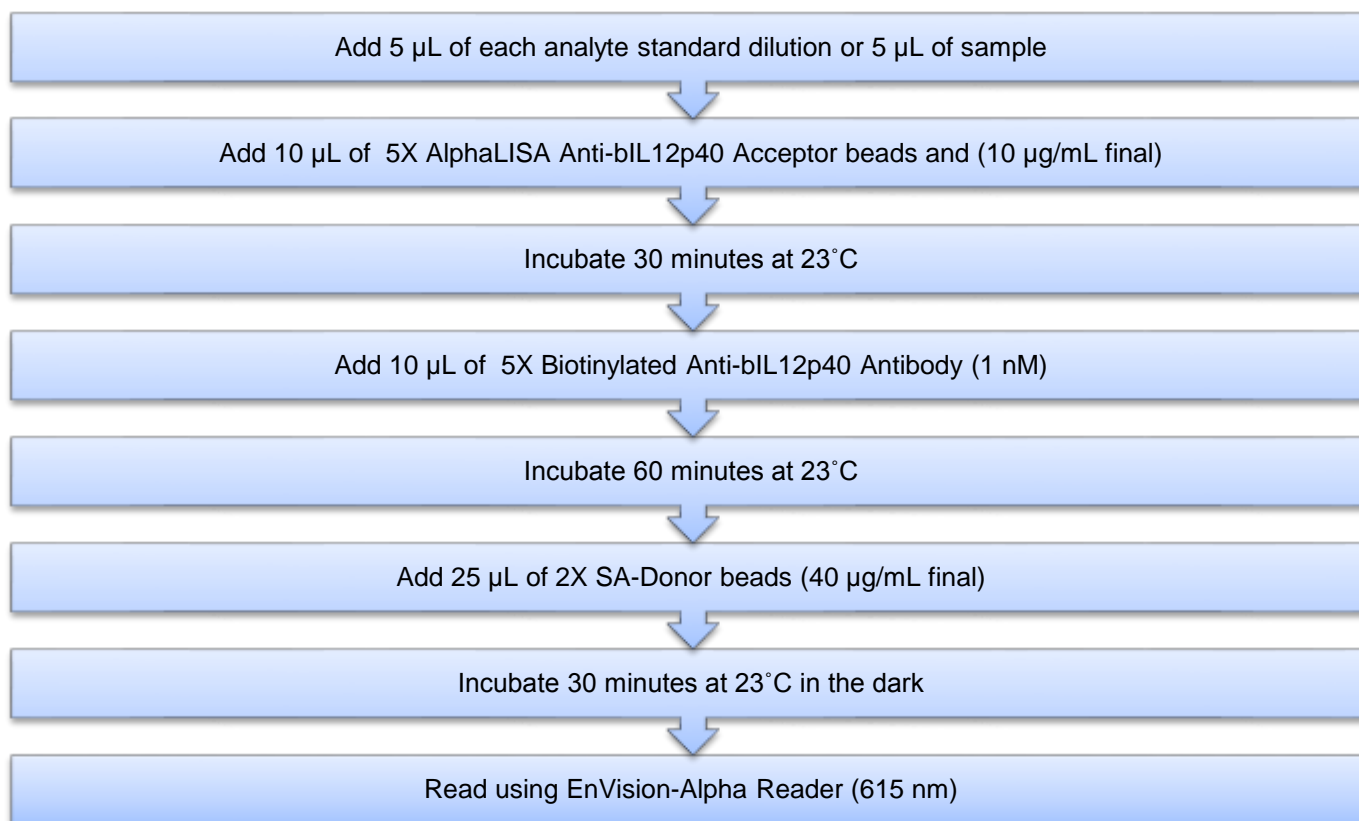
Add 5 µL of each analyte standard dilution or 5 µL of sample

Add 10 µL of 5X AlphaLISA Anti-bIL12p40 Acceptor beads and (10 µg/mL final)

Incubate 30 minutes at 23˚C

Add 10 µL of 5X Biotinylated Anti-bIL12p40 Antibody (1 nM)

Incubate 60 minutes at 23˚C

Add 25 µL of 2X SA-Donor beads (40 µg/mL final)

Incubate 30 minutes at 23˚C in the dark

Read using EnVision-Alpha Reader (615 nm)